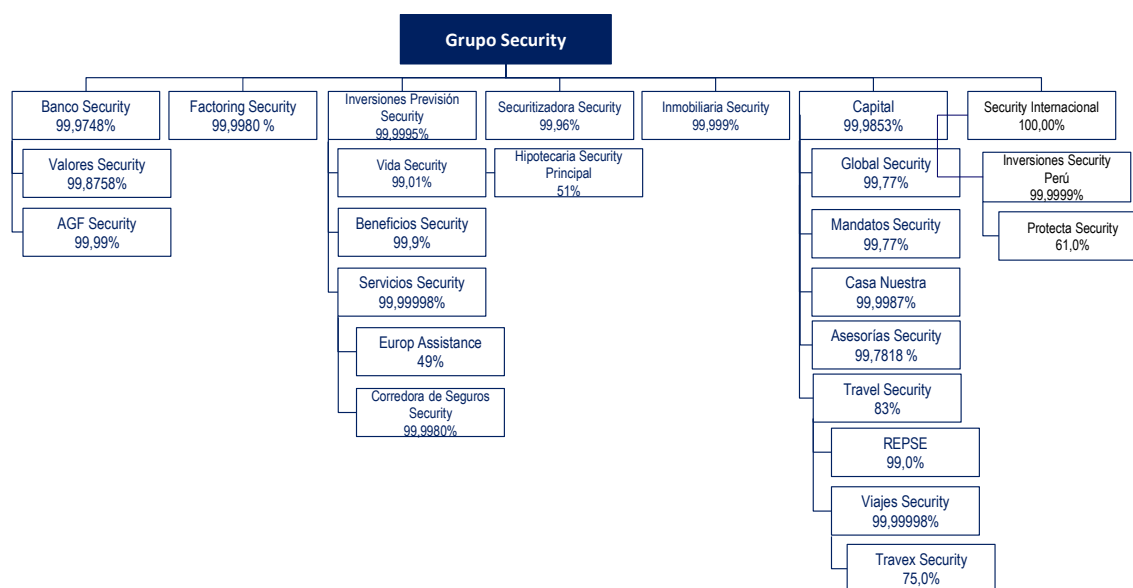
Grupo Security

Banco Security
99,9748%

Valores Security
99,8758%

AGF Security
99,99%

Factoring Security
99,9980 %

Inversiones Previsión Security
99,9995%

Vida Security
99,01%

Beneficios Security
99,9%

Servicios Security
99,99998%

Europ Assistance
49%

Corredora de Seguros Security
99,9980%

Securitizadora Security
99,96%

Hipotecaria Security Principal
51%

Inmobiliaria Security
99,999%

Capital
99,9853%

Global Security
99,77%

Mandatos Security
99,77%

Casa Nuestra
99,9987%

Asesorías Security
99,7818 %

Travel Security
83%

REPSE
99,0%

Viajes Security
99,99998%

Travex Security
75,0%

Security Internacional
100,00%

Inversiones Security Perú
99,9999%

Protecta Security
61,0%